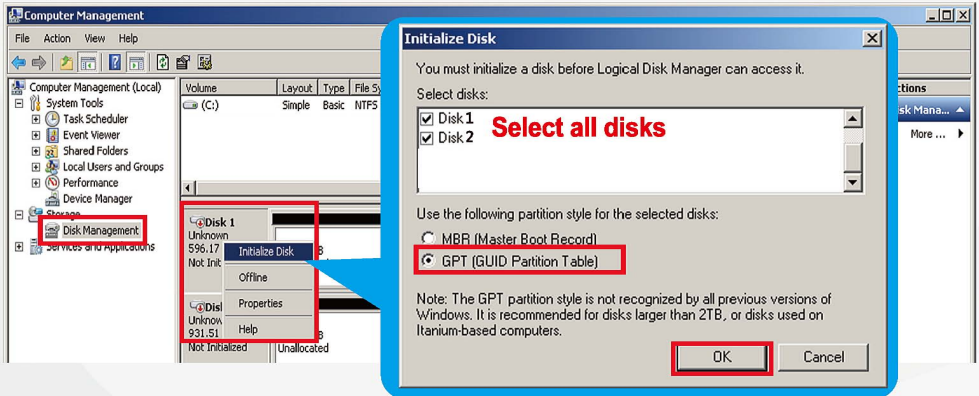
Computer Management

File Action View Help

Computer Management (Local)
System Tools
Task Scheduler
Event Viewer
Shared Folders
Local Users and Groups
Performance
Device Manager
Storage
Disk Management
Services and Applications

| Volume | Layout | Type | File Sy |
|---|---|---|---|
| (C:) | Simple | Basic | NTFS |

Disk 1
Unknown
596.17
Not Init

Disk
Unknow
931.51
Not Initialized

Unallocated

Initialize Disk
Offline
Properties
Help

ctions
sk Mana...
More ...

Initialize Disk

You must initialize a disk before Logical Disk Manager can access it.

Select disks:

Disk 1
Disk 2

Select all disks

Use the following partition style for the selected disks:

MBR (Master Boot Record)
GPT (GUID Partition Table)

Note: The GPT partition style is not recognized by all previous versions of Windows. It is recommended for disks larger than 2TB, or disks used on Itanium-based computers.

OK
Cancel